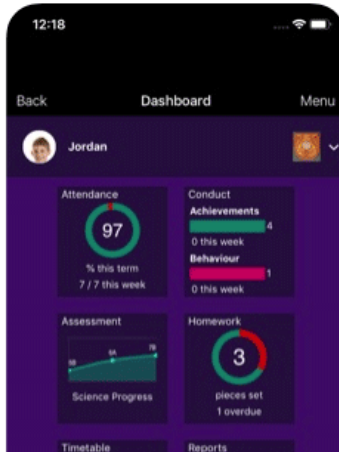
12:18

Back
Dashboard
Menu

Jordan

Attendance
97
% this term
7 / 7 this week

Conduct
Achievements
4
0 this week
Behaviour
1
0 this week

Assessment
58
64
78
Science Progress

Homework
3
pieces set
1 overdue

Timetable

Reports